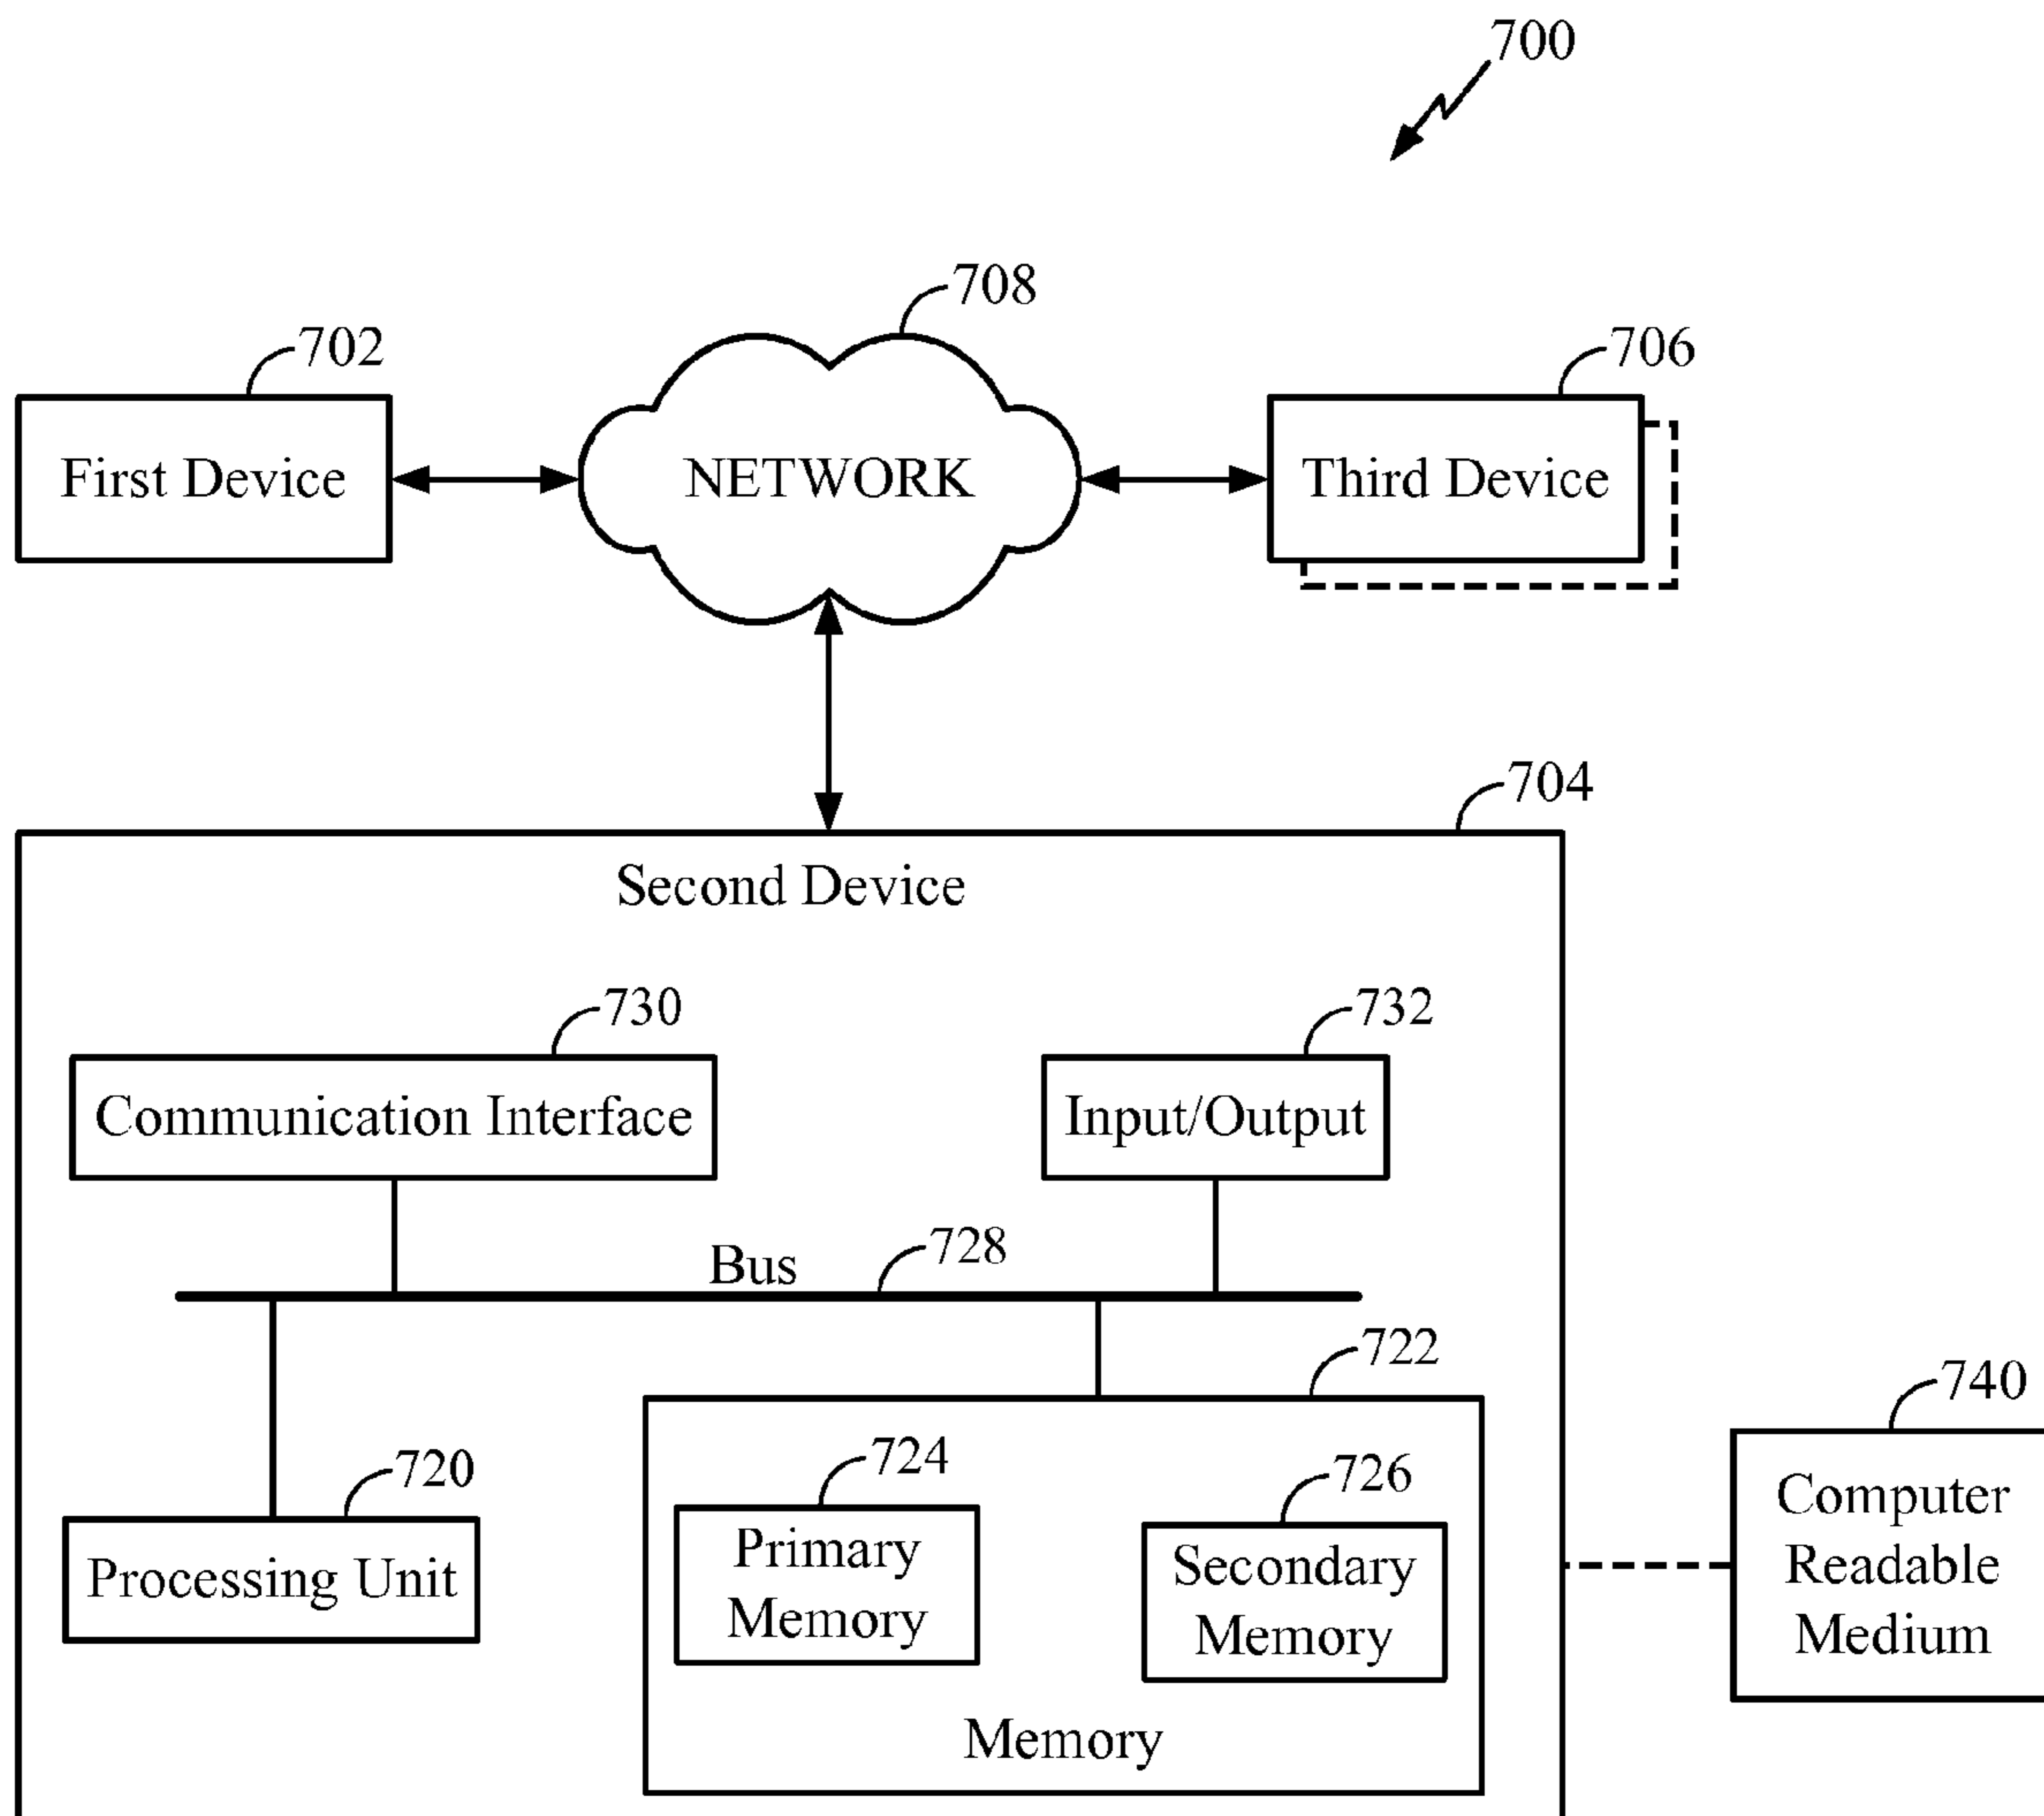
700

708

702

706

First Device

NETWORK

Third Device

704

Second Device

730

732

Communication Interface

Input/Output

Bus

728

722

740

720

724

726

Processing Unit

Primary Memory

Secondary Memory

Computer Readable Medium

Memory